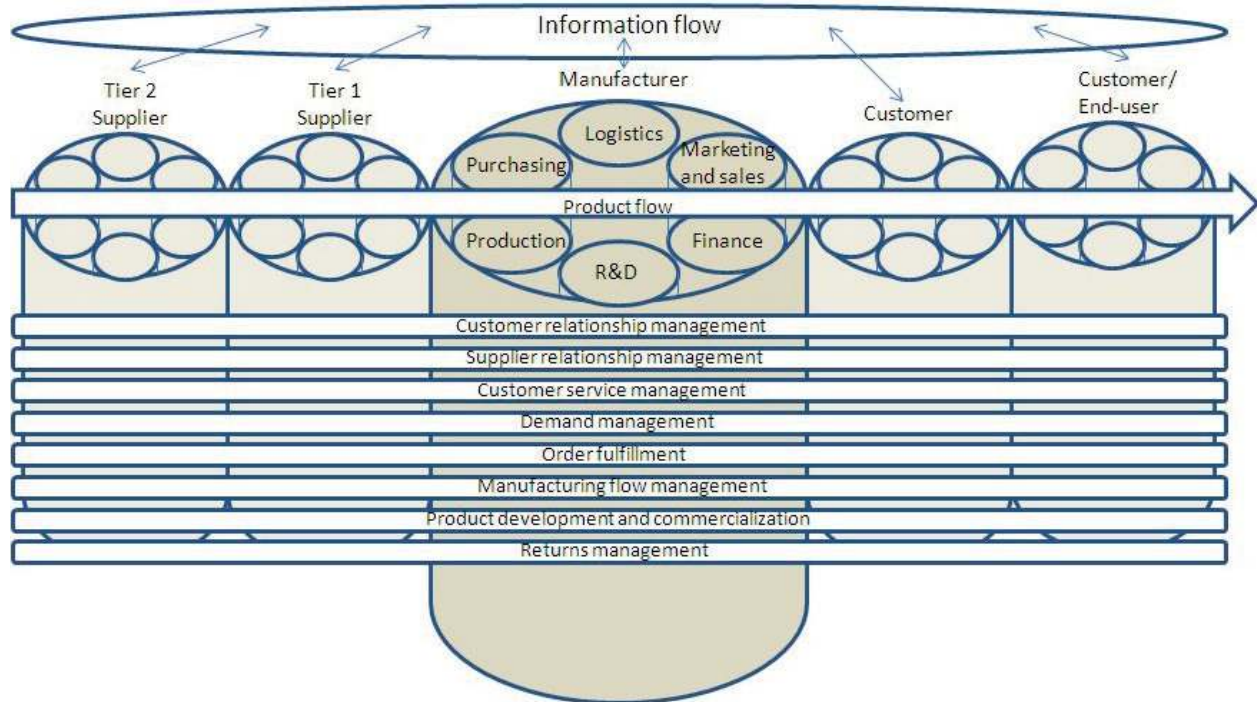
Information flow

Tier 2 Supplier

Tier 1 Supplier

Manufacturer

Customer

Customer/ End-user

Logistics

Purchasing

Marketing and sales

Product flow

Production

Finance

R&D

Customer relationship management

Supplier relationship management

Customer service management

Demand management

Order fulfillment

Manufacturing flow management

Product development and commercialization

Returns management